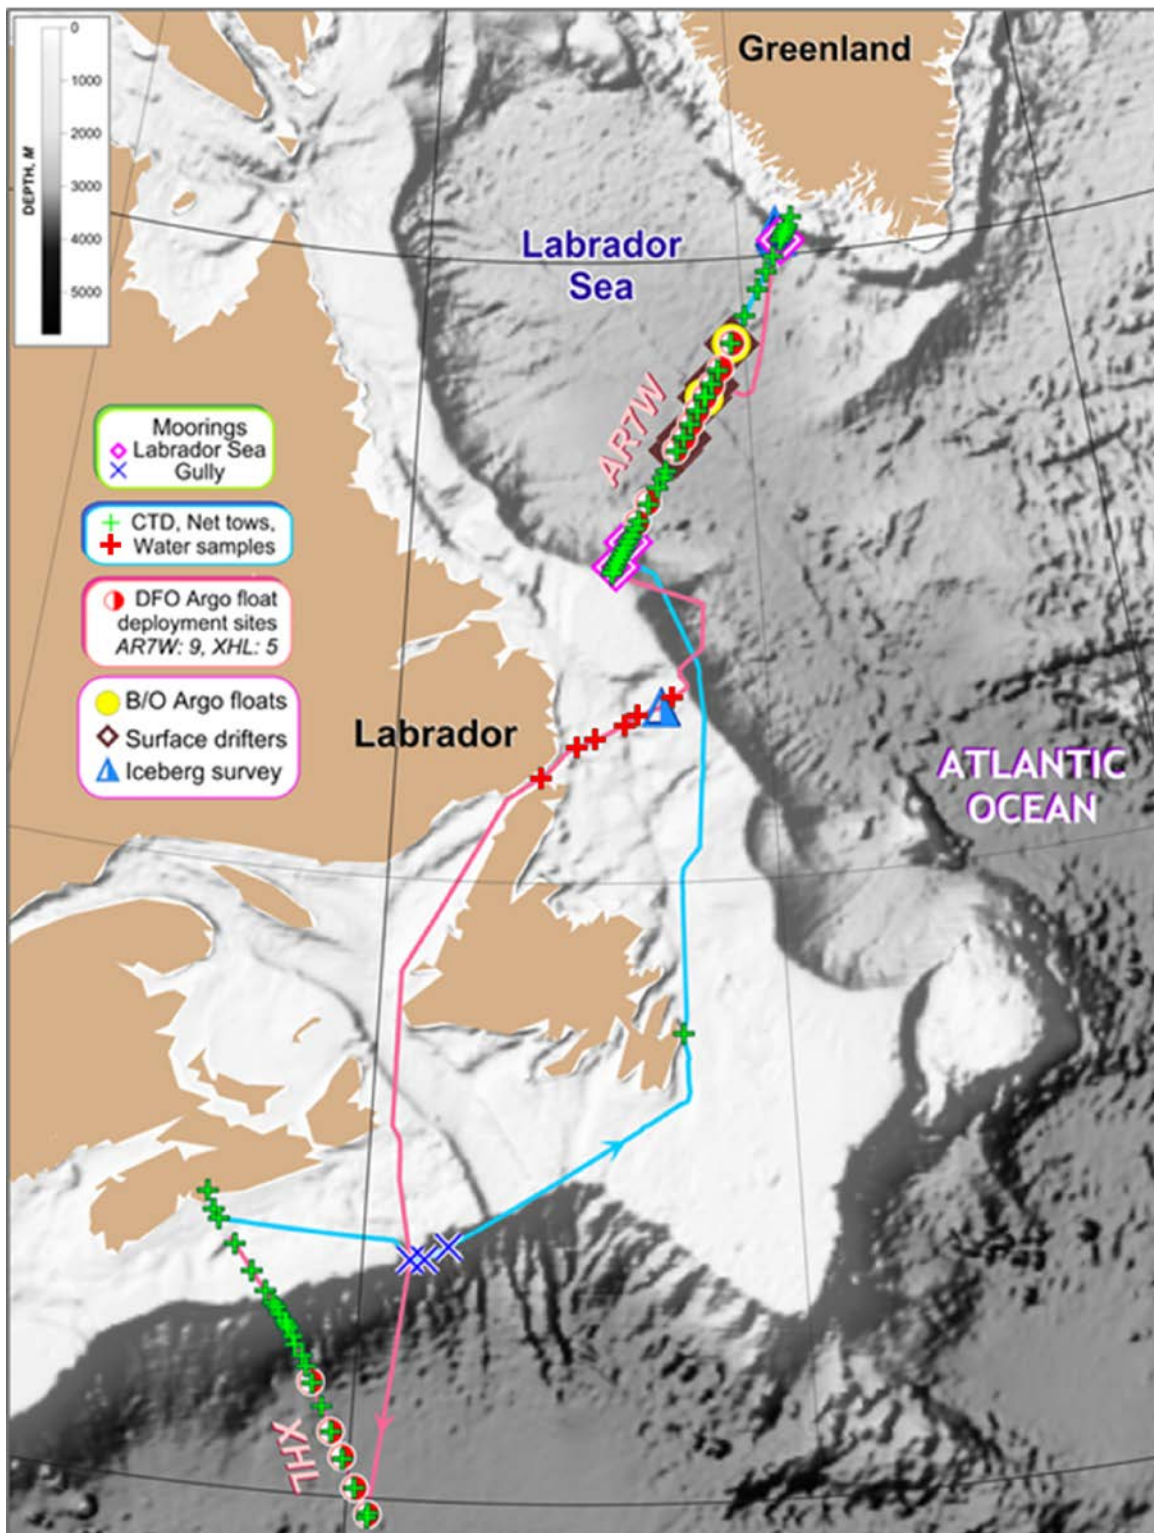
0
1000
2000
3000
4000
5000
DEPTH, M

Greenland

Labrador Sea

AR7W

Moorings
Labrador Sea
Gully

CTD, Net tows,
Water samples

DFO Argo float deployment sites
AR7W: 9, XHL: 5

B/O Argo floats
Surface drifters
Iceberg survey

Labrador

ATLANTIC OCEAN

XHL